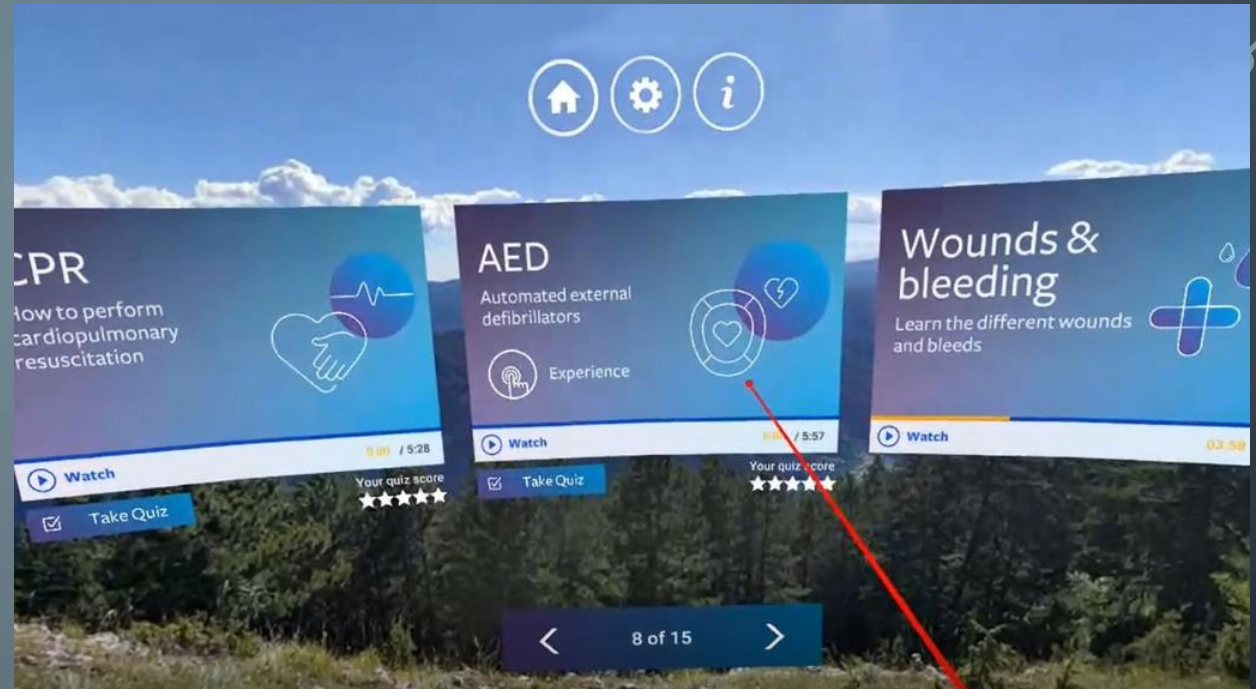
CPR
How to perform cardiopulmonary resuscitation

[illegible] / 5:28

Watch

Your quiz score

Take Quiz

AED
Automated external defibrillators

Experience

Watch

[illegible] / 5:57

Your quiz score

Take Quiz

Wounds & bleeding
Learn the different wounds and bleeds

Watch

03:58

8 of 15